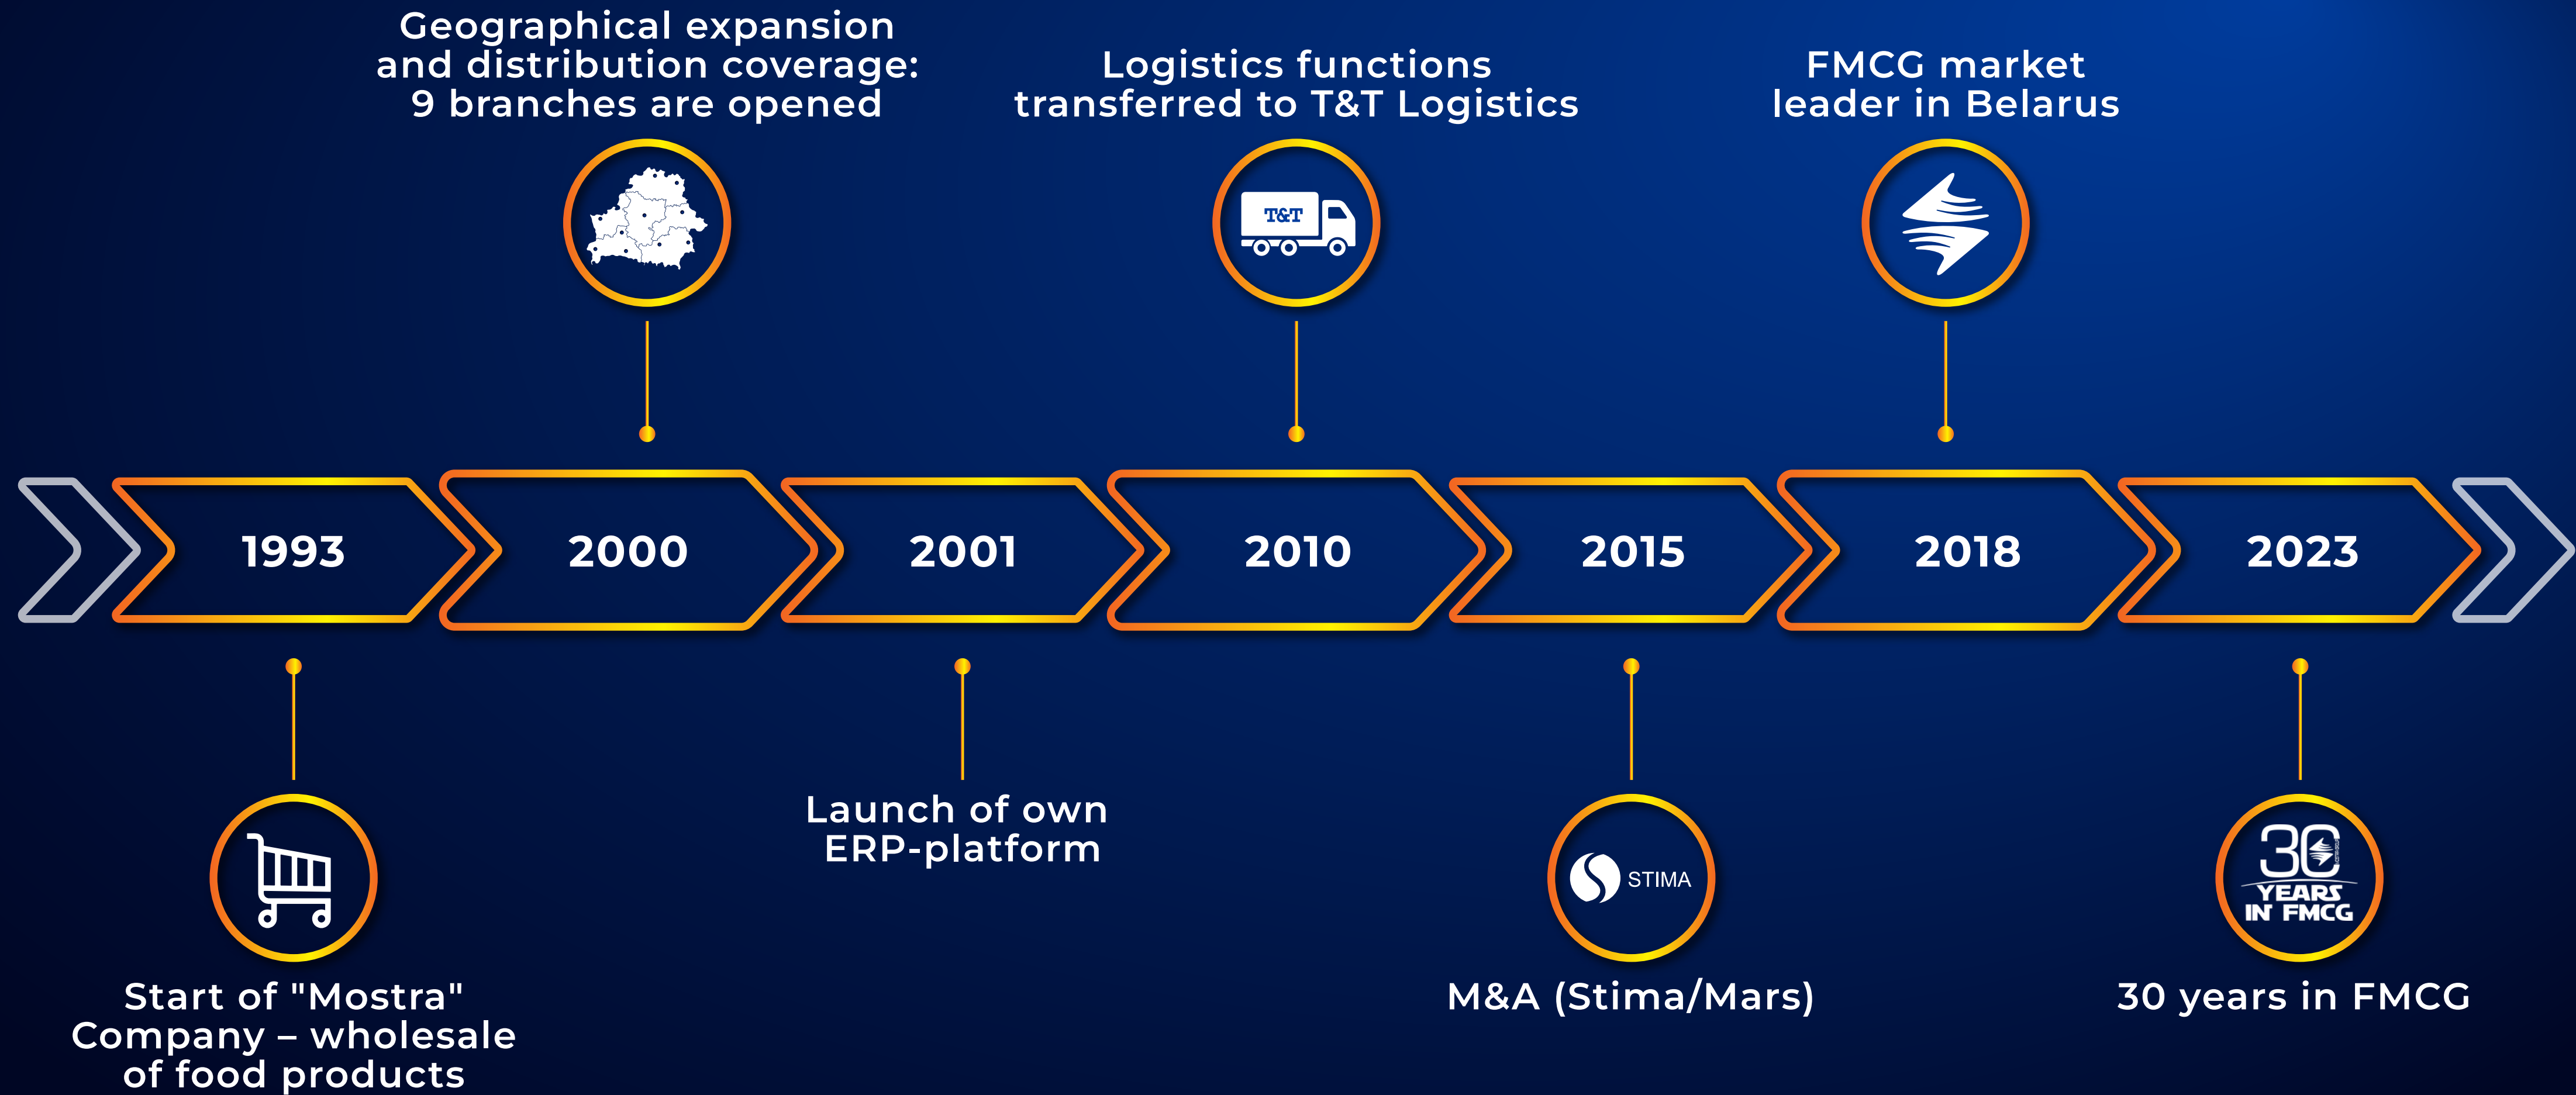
Geographical expansion and distribution coverage: 9 branches are opened

Logistics functions transferred to T&T Logistics

FMCG market leader in Belarus

T&T

1993

2000

2001

2010

2015

2018

2023

Start of "Mostra" Company – wholesale of food products

Launch of own ERP-platform

STIMA

M&A (Stima/Mars)

30 YEARS IN FMCG

30 years in FMCG